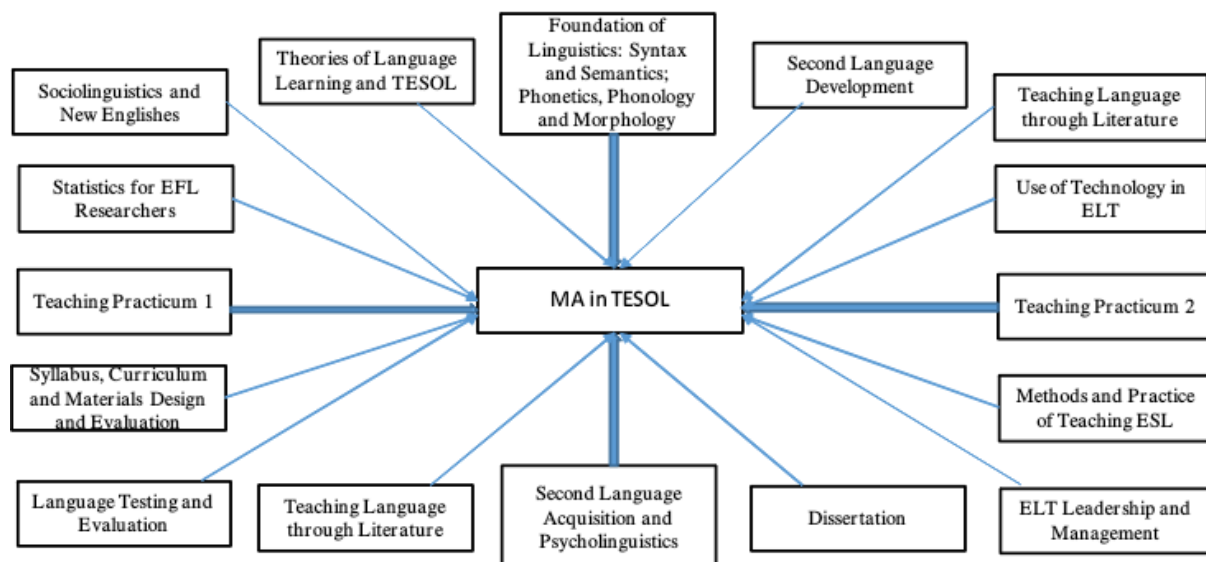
Foundation of Linguistics: Syntax and Semantics; Phonetics, Phonology and Morphology

Theories of Language Learning and TESOL

Second Language Development

Sociolinguistics and New Englishes

Teaching Language through Literature

Statistics for EFL Researchers

Use of Technology in ELT

MA in TESOL

Teaching Practicum 1

Teaching Practicum 2

Syllabus, Curriculum and Materials Design and Evaluation

Methods and Practice of Teaching ESL

Language Testing and Evaluation

Teaching Language through Literature

Second Language Acquisition and Psycholinguistics

Dissertation

ELT Leadership and Management